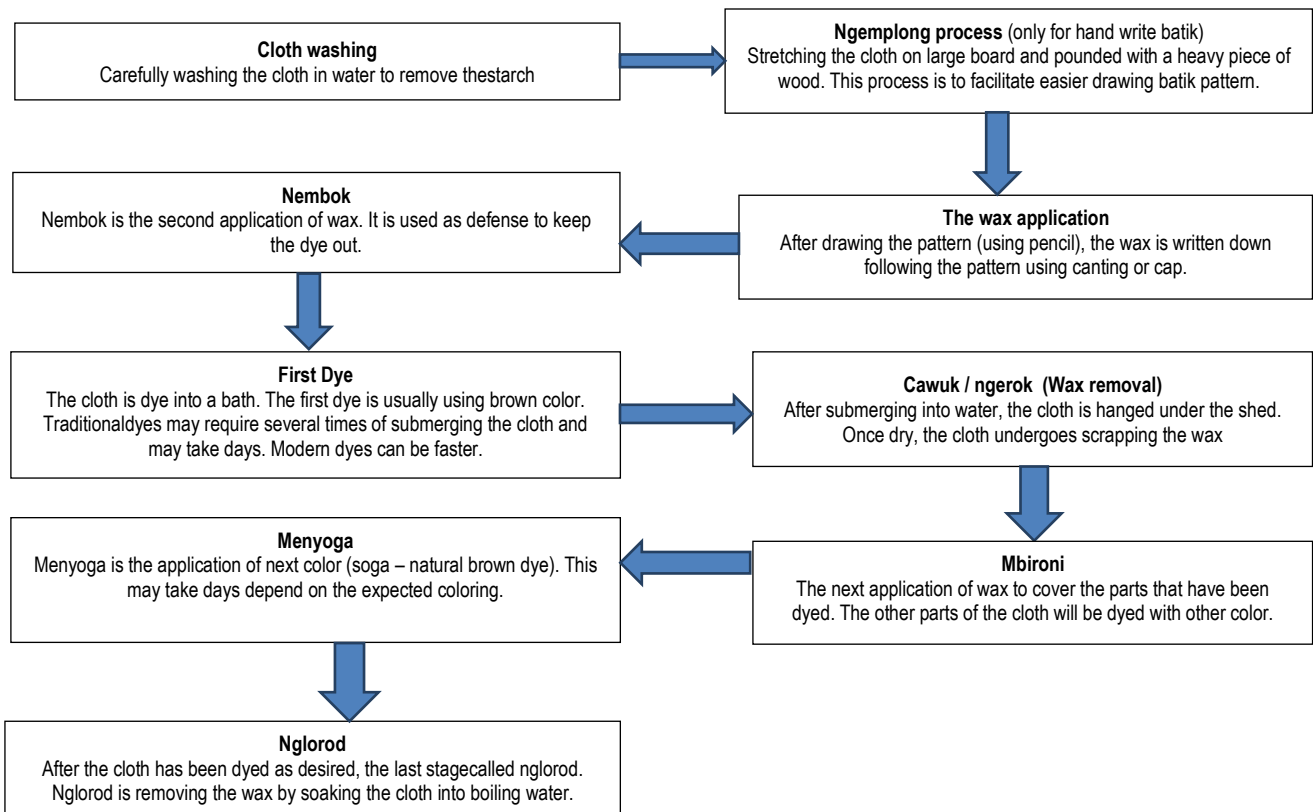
**Cloth washing**
Carefully washing the cloth in water to remove thestarch

**Ngemplong process** (only for hand write batik)
Stretching the cloth on large board and pounded with a heavy piece of wood. This process is to facilitate easier drawing batik pattern.

**The wax application**
After drawing the pattern (using pencil), the wax is written down following the pattern using canting or cap.

**Nembok**
Nembok is the second application of wax. It is used as defense to keep the dye out.

**First Dye**
The cloth is dye into a bath. The first dye is usually using brown color. Traditionaldyes may require several times of submerging the cloth and may take days. Modern dyes can be faster.

**Cawuk / ngerok (Wax removal)**
After submerging into water, the cloth is hanged under the shed. Once dry, the cloth undergoes scrapping the wax

**Mbironi**
The next application of wax to cover the parts that have been dyed. The other parts of the cloth will be dyed with other color.

**Menyoga**
Menyoga is the application of next color (soga – natural brown dye). This may take days depend on the expected coloring.

**Nglorod**
After the cloth has been dyed as desired, the last stagecalled nglorod. Nglorod is removing the wax by soaking the cloth into boiling water.